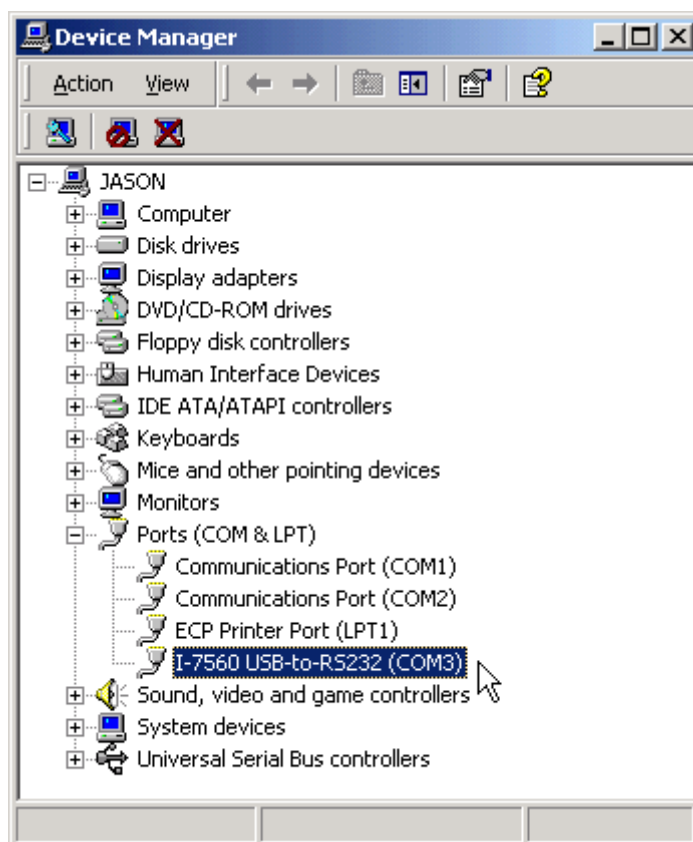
Device Manager

Action View

JASON
Computer
Disk drives
Display adapters
DVD/CD-ROM drives
Floppy disk controllers
Human Interface Devices
IDE ATA/ATAPI controllers
Keyboards
Mice and other pointing devices
Monitors
Ports (COM & LPT)
Communications Port (COM1)
Communications Port (COM2)
ECP Printer Port (LPT1)
I-7560 USB-to-RS232 (COM3)
Sound, video and game controllers
System devices
Universal Serial Bus controllers